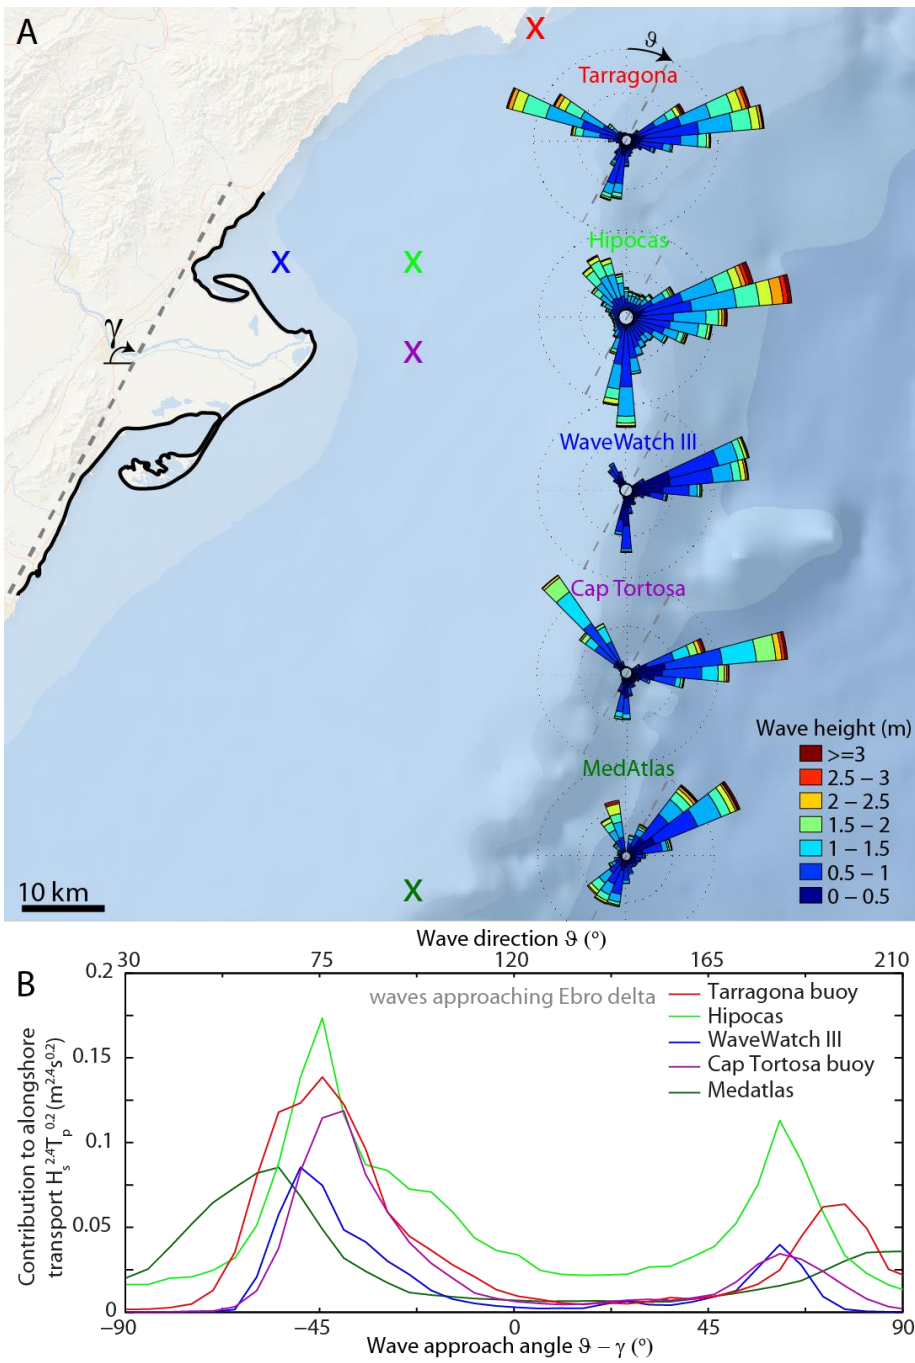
A

X

$\vartheta$

Tarragona

X X

Hipocas

$\gamma$

X

WaveWatch III

Cap Tortosa

Wave height (m)

>=3
2.5 – 3
2 – 2.5
1.5 – 2
1 – 1.5
0.5 – 1
0 – 0.5

MedAtlas

10 km

X

B

Wave direction $\vartheta$ (°)

30 75 120 165 210

0.2

waves approaching Ebro delta

Tarragona buoy
Hipocas
WaveWatch III
Cap Tortosa buoy
Medatlas

Contribution to alongshore transport $H_s^{2.4}T_p^{0.2}$ ($m^{2.4}s^{0.2}$)

0.15

0.1

0.05

0

−90 −45 0 45 90

Wave approach angle $\vartheta - \gamma$ (°)